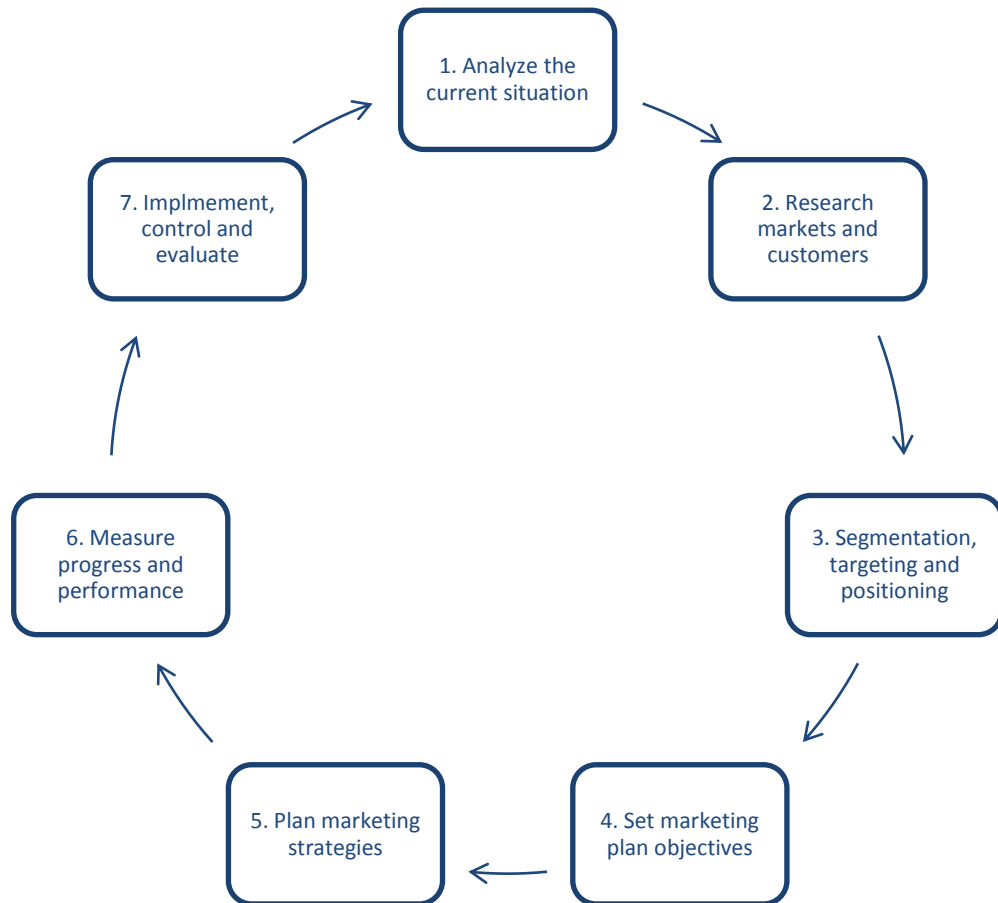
1. Analyze the current situation

2. Research markets and customers

3. Segmentation, targeting and positioning

4. Set marketing plan objectives

5. Plan marketing strategies

6. Measure progress and performance

7. Implmement, control and evaluate